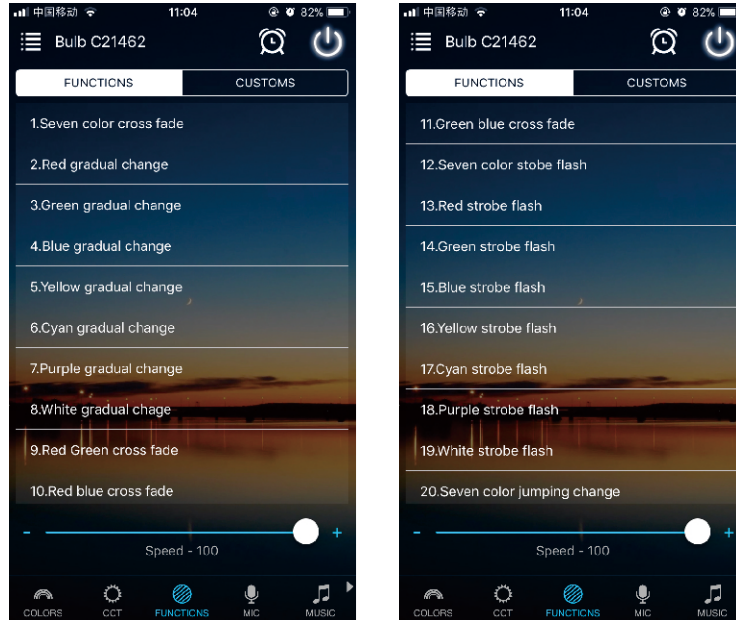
中国移动 11:04 82%

Bulb C21462

FUNCTIONS CUSTOMS

1.Seven color cross fade

2.Red gradual change

3.Green gradual change

4.Blue gradual change

5.Yellow gradual change

6.Cyan gradual change

7.Purple gradual change

8.White gradual chage

9.Red Green cross fade

10.Red blue cross fade

- +

Speed - 100

COLORS CCT FUNCTIONS MIC MUSIC

中国移动 11:04 82%

Bulb C21462

FUNCTIONS CUSTOMS

11.Green blue cross fade

12.Seven color stobe flash

13.Red strobe flash

14.Green strobe flash

15.Blue strobe flash

16.Yellow strobe flash

17.Cyan strobe flash

18.Purple strobe flash

19.White strobe flash

20.Seven color jumping change

- +

Speed - 100

COLORS CCT FUNCTIONS MIC MUSIC